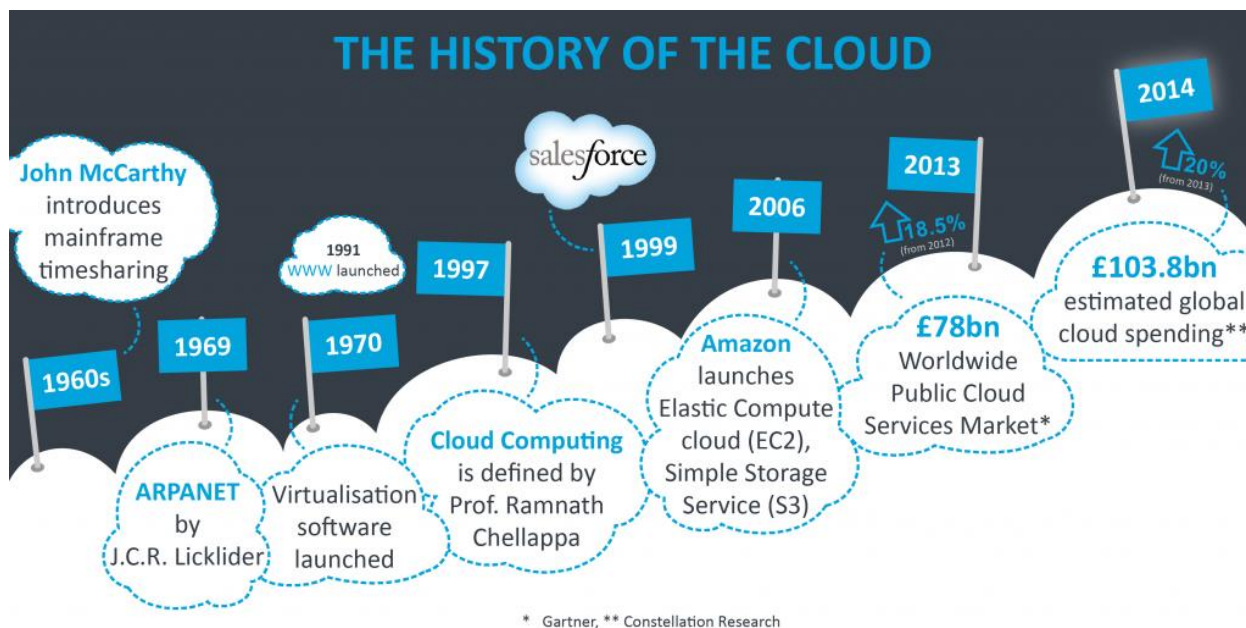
THE HISTORY OF THE CLOUD

John McCarthy introduces mainframe timesharing

1960s

1969

ARPANET by J.C.R. Licklider

1991 WWW launched

1970

Virtualisation software launched

1997

Cloud Computing is defined by Prof. Ramnath Chellappa

salesforce

1999

2006

Amazon launches Elastic Compute cloud (EC2), Simple Storage Service (S3)

2013

18.5% (from 2012)

£78bn Worldwide Public Cloud Services Market*

2014

20% (from 2013)

£103.8bn estimated global cloud spending**

* Gartner, ** Constellation Research